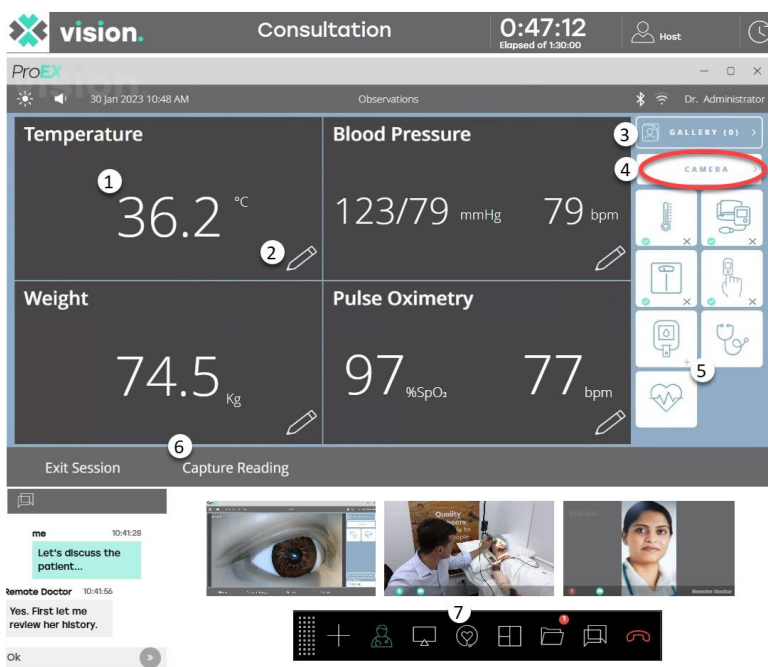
vision.

Consultation

0:47:12
Elapsed of 1:30:00

Host

ProEX

30 Jan 2023 10:48 AM

Observations

Dr. Administrator

Temperature

1

36.2 °C

2

Blood Pressure

123/79 mmHg

79 bpm

3 GALLERY (0)

4 CAMERA

Weight

74.5 Kg

Pulse Oximetry

97 %SpO₂

77 bpm

5

6

Exit Session

Capture Reading

me 10:41:28
Let's discuss the patient...

Remote Doctor 10:41:56
Yes. First let me review her history.

Ok

Quality

Remote Doctor

7

1